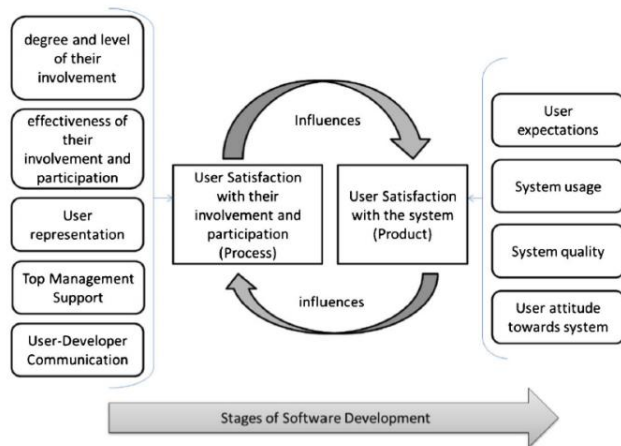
degree and level of their involvement

effectiveness of their involvement and participation

User representation

Top Management Support

User-Developer Communication

Influences

User Satisfaction with their involvement and participation (Process)

User Satisfaction with the system (Product)

influences

User expectations

System usage

System quality

User attitude towards system

Stages of Software Development